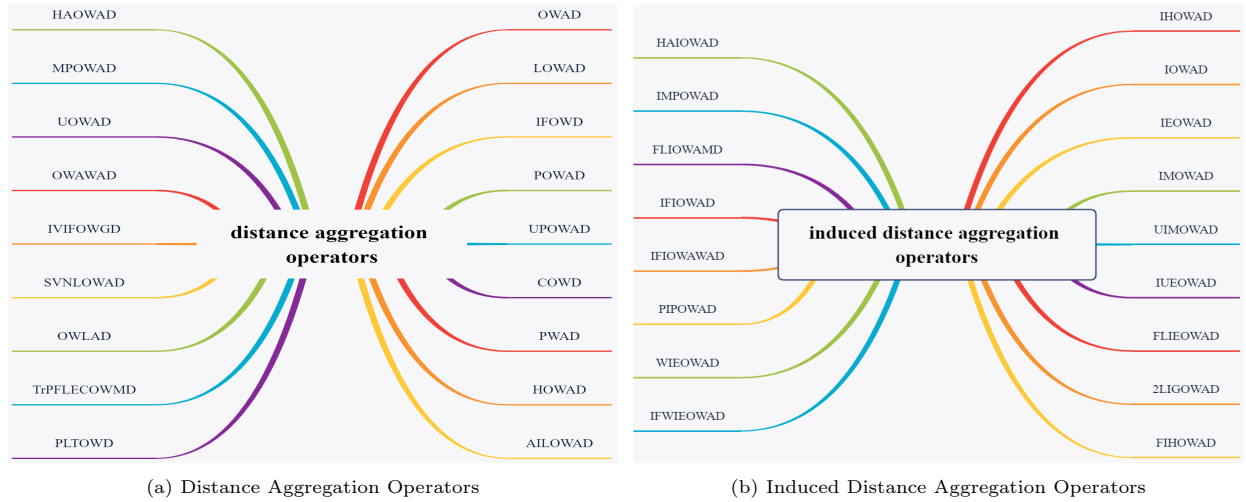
HAOWAD
MPOWAD
UOWAD
OWAWAD
IVIFOWGD
SVNLOWAD
OWLAD
TrPFLECOWMD
PLTOWD

distance aggregation operators

OWAD
LOWAD
IFOWD
POWAD
UPOWAD
COWD
PWAD
HOWAD
AILOWAD

(a) Distance Aggregation Operators

HAIOWAD
IMPOWAD
FLIOWAMD
IFIOWAD
IFIOWAWAD
PIPOWAD
WIEOWAD
IFWIEOWAD

induced distance aggregation operators

IHOWAD
IOWAD
IEOWAD
IMOWAD
UIMOWAD
IUEOWAD
FLIEOWAD
2LIGOWAD
FIHOWAD

(b) Induced Distance Aggregation Operators